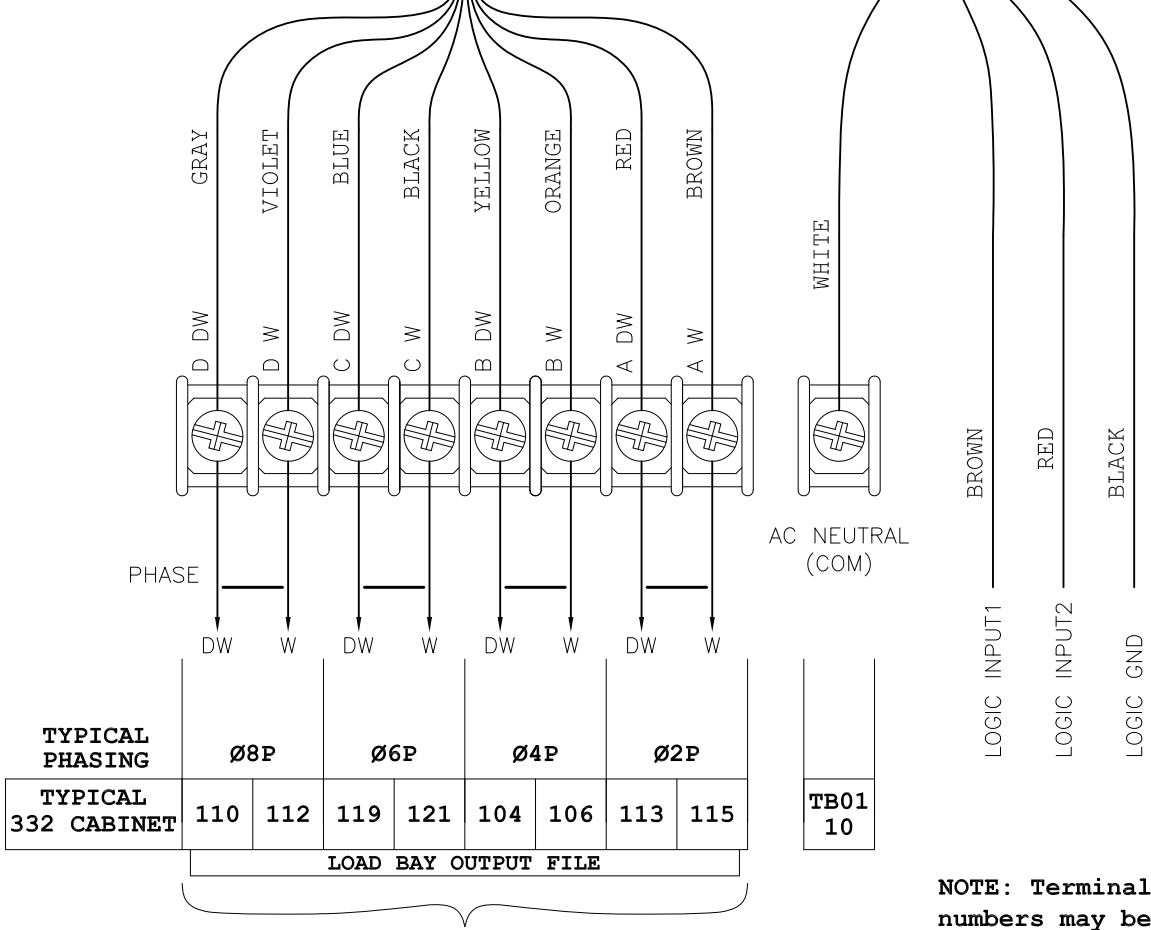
GRAY VIOLET BLUE BLACK YELLOW ORANGE RED BROWN

WHITE

D DW D W C DW C W B DW B W A DW A W

BROWN RED BLACK

AC NEUTRAL (COM)

PHASE

DW W DW W DW W DW W

LOGIC INPUT1 LOGIC INPUT2 LOGIC GND

| TYPICAL PHASING | Ø8P | | Ø6P | | Ø4P | | Ø2P | |
|---|---|---|---|---|---|---|---|---|
| TYPICAL 332 CABINET | 110 | 112 | 119 | 121 | 104 | 106 | 113 | 115 |

TB01 10

LOAD BAY OUTPUT FILE

NOTE: Terminal numbers may be